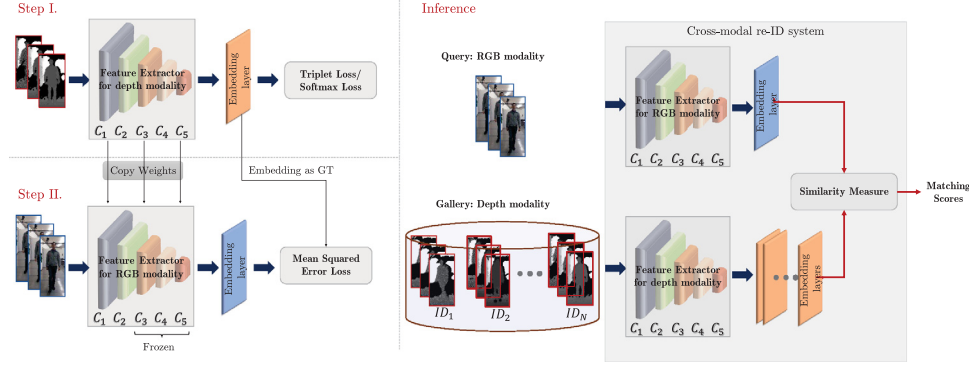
Step I.

Feature Extractor for depth modality

$C_1$ $C_2$ $C_3$ $C_4$ $C_5$

Embedding layer

Triplet Loss/ Softmax Loss

Copy Weights

Embedding as GT

Step II.

Feature Extractor for RGB modality

$C_1$ $C_2$ $C_3$ $C_4$ $C_5$

Frozen

Embedding layer

Mean Squared Error Loss

Inference

Query: RGB modality

Gallery: Depth modality

$ID_1$ $ID_2$ $ID_N$

Cross-modal re-ID system

Feature Extractor for RGB modality

$C_1$ $C_2$ $C_3$ $C_4$ $C_5$

Embedding layer

Similarity Measure

Matching Scores

Feature Extractor for depth modality

$C_1$ $C_2$ $C_3$ $C_4$ $C_5$

Embedding layers